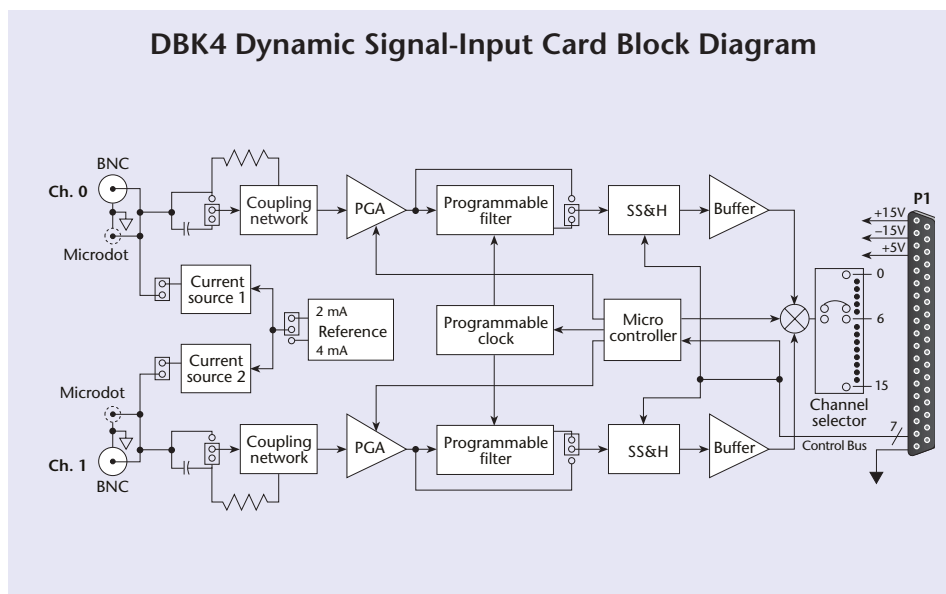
DBK4 Dynamic Signal-Input Card Block Diagram

BNC
Ch. 0
Microdot
Coupling network
PGA
Programmable filter
SS&H
Buffer
P1
+15V
–15V
+5V
Current source 1
2 mA
Reference
4 mA
Programmable clock
Micro controller
0
6
15
Current source 2
Microdot
Channel selector
Ch. 1
BNC
Coupling network
PGA
Programmable filter
SS&H
Buffer
7
Control Bus